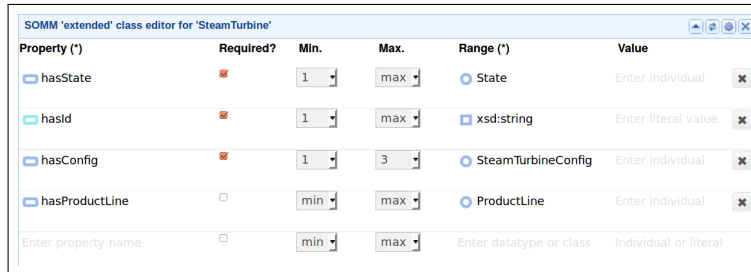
SOMM 'extended' class editor for 'SteamTurbine'

| Property (*) | Required? | Min. | Max. | Range (*) | Value |
|---|---|---|---|---|---|
| hasState | ☑ | 1 | max | State | Enter individual |
| hasId | ☑ | 1 | max | xsd:string | Enter literal value |
| hasConfig | ☑ | 1 | 3 | SteamTurbineConfig | Enter individual |
| hasProductLine | ☐ | min | max | ProductLine | Enter individual |
| Enter property name | ☐ | min | max | Enter datatype or class | Individual or literal |